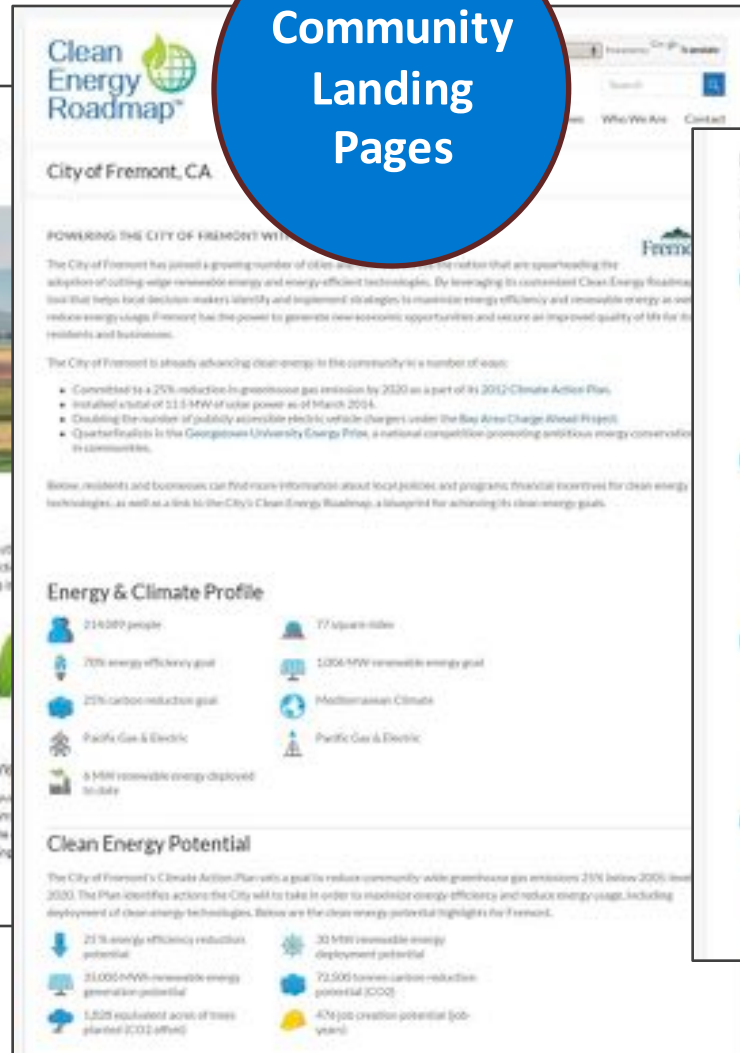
Community Landing Pages

Clean Energy Roadmap™

Search

Who We Are Contact

City of Fremont, CA

POWERING THE CITY OF FREMONT WITH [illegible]

Fremont

The City of Fremont has joined a growing number of cities and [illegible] the nation that are spearheading the adoption of cutting-edge renewable energy and energy-efficient technologies. By leveraging its customized Clean Energy Roadmap tool that helps local decision-makers identify and implement strategies to maximize energy efficiency and renewable energy as well reduce energy usage, Fremont has the power to generate new economic opportunities and secure an improved quality of life for its residents and businesses.

The City of Fremont is already advancing clean energy in the community in a number of ways:

- Committed to a 25% reduction in greenhouse gas emission by 2020 as a part of its 2012 Climate Action Plan.
- Installed a total of 11.5 MW of solar power as of March 2014.
- Doubling the number of publicly accessible electric vehicle chargers under the Bay Area Charge Ahead Project.
- Quarterfinalists in the Georgetown University Energy Prize, a national competition promoting ambitious energy conservation in communities.

Below, residents and businesses can find more information about local policies and programs, financial incentives for clean energy technologies, as well as a link to the City's Clean Energy Roadmap, a blueprint for achieving its clean energy goals.

Energy & Climate Profile

214,089 people
77 square miles
70% energy efficiency goal
1,006 MW renewable energy goal
25% carbon reduction goal
Mediterranean Climate
Pacific Gas & Electric
Pacific Gas & Electric
6 MW renewable energy deployed to date

Clean Energy Potential

The City of Fremont's Climate Action Plan sets a goal to reduce community-wide greenhouse gas emissions 25% below 2005 levels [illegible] 2020. The Plan identifies actions the City will to take in order to maximize energy efficiency and reduce energy usage, including deployment of clean energy technologies. Below are the clean energy potential highlights for Fremont.

21% energy efficiency reduction potential
30 MW renewable energy deployment potential
35,000 MWh renewable energy generation potential
72,500 tonnes carbon reduction potential (CO2)
1,828 equivalent acres of trees planted (CO2 offset)
476 job creation potential (job-years)